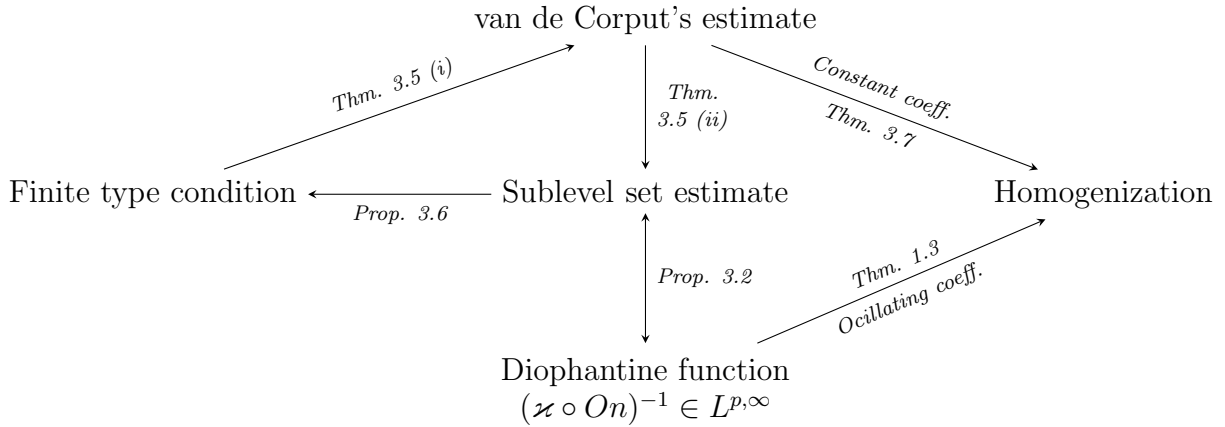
van de Corput's estimate

Thm. 3.5 (i)

Thm. 3.5 (ii)

Constant coeff.

Thm. 3.7

Finite type condition

Prop. 3.6

Sublevel set estimate

Homogenization

Prop. 3.2

Thm. 1.3

Ocillating coeff.

Diophantine function
$(\varkappa \circ On)^{-1} \in L^{p,\infty}$